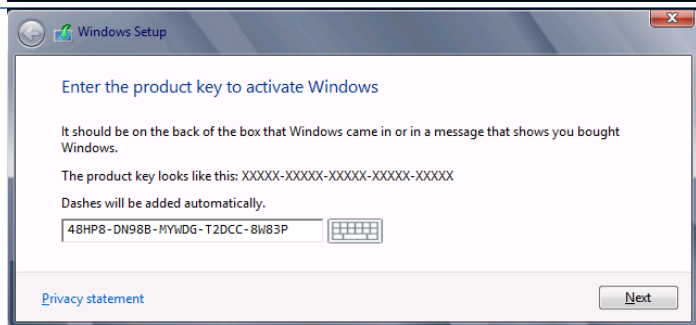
Windows Setup

Enter the product key to activate Windows

It should be on the back of the box that Windows came in or in a message that shows you bought Windows.

The product key looks like this: XXXXX-XXXXX-XXXXX-XXXXX-XXXXX

Dashes will be added automatically.

48HP8-DN98B-MYWDG-T2DCC-8W83P

Privacy statement

Next